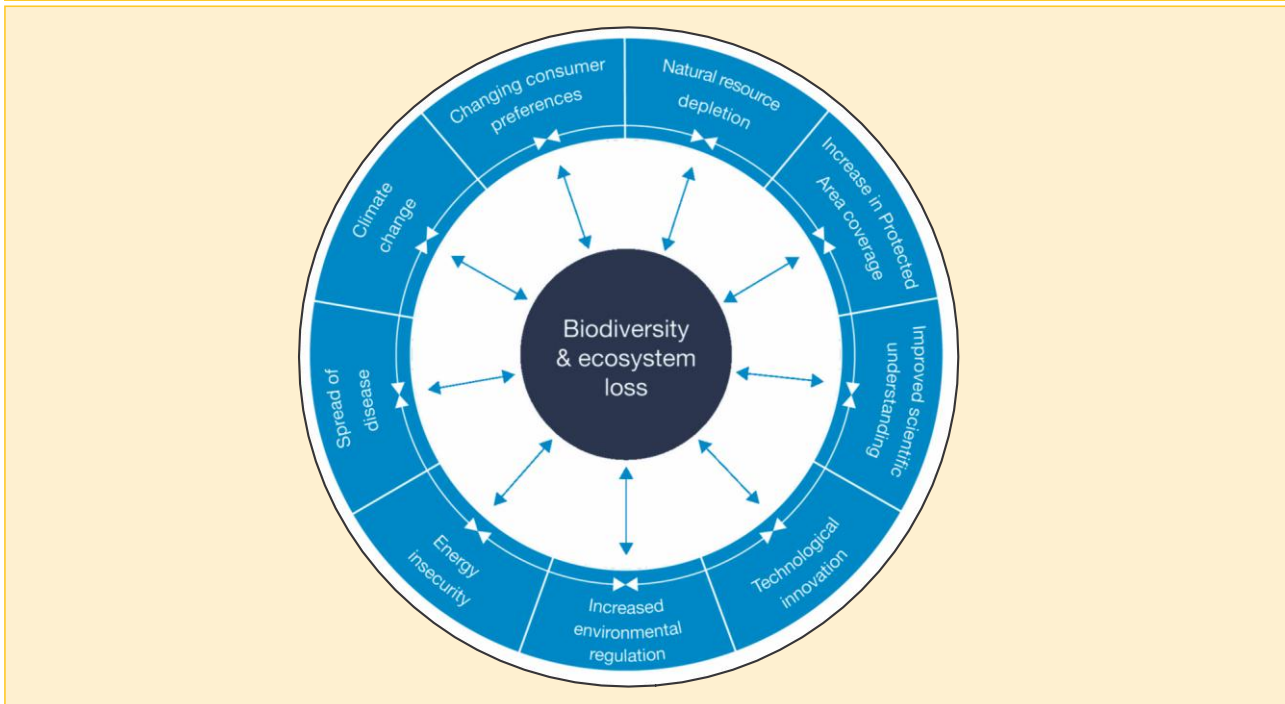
Biodiversity & ecosystem loss

Changing consumer preferences

Natural resource depletion

Increase in Protected Area coverage

Improved scientific understanding

Technological innovation

Increased environmental regulation

Energy insecurity

Spread of disease

Climate change